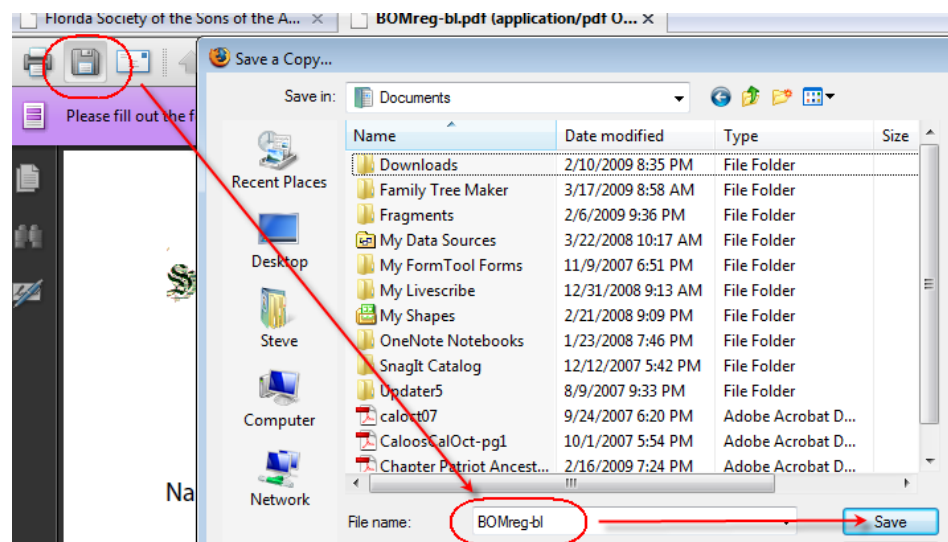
Florida Society of the Sons of the A... ×
BOMreg-bl.pdf (application/pdf O... ×

Please fill out the f

Na

Save a Copy...

Save in: Documents

Recent Places
Desktop
Steve
Computer
Network

| Name | Date modified | Type | Size |
|---|---|---|---|
| Downloads | 2/10/2009 8:35 PM | File Folder | |
| Family Tree Maker | 3/17/2009 8:58 AM | File Folder | |
| Fragments | 2/6/2009 9:36 PM | File Folder | |
| My Data Sources | 3/22/2008 10:17 AM | File Folder | |
| My FormTool Forms | 11/9/2007 6:51 PM | File Folder | |
| My Livescribe | 12/31/2008 9:13 AM | File Folder | |
| My Shapes | 2/21/2008 9:09 PM | File Folder | |
| OneNote Notebooks | 1/23/2008 7:46 PM | File Folder | |
| SnagIt Catalog | 12/12/2007 5:42 PM | File Folder | |
| Updater5 | 8/9/2007 9:33 PM | File Folder | |
| caloct07 | 9/24/2007 6:20 PM | Adobe Acrobat D... | |
| CaloosCalOct-pg1 | 10/1/2007 5:54 PM | Adobe Acrobat D... | |
| Chapter Patriot Ancest... | 2/16/2009 7:24 PM | Adobe Acrobat D... | |

File name: BOMreg-bl

Save